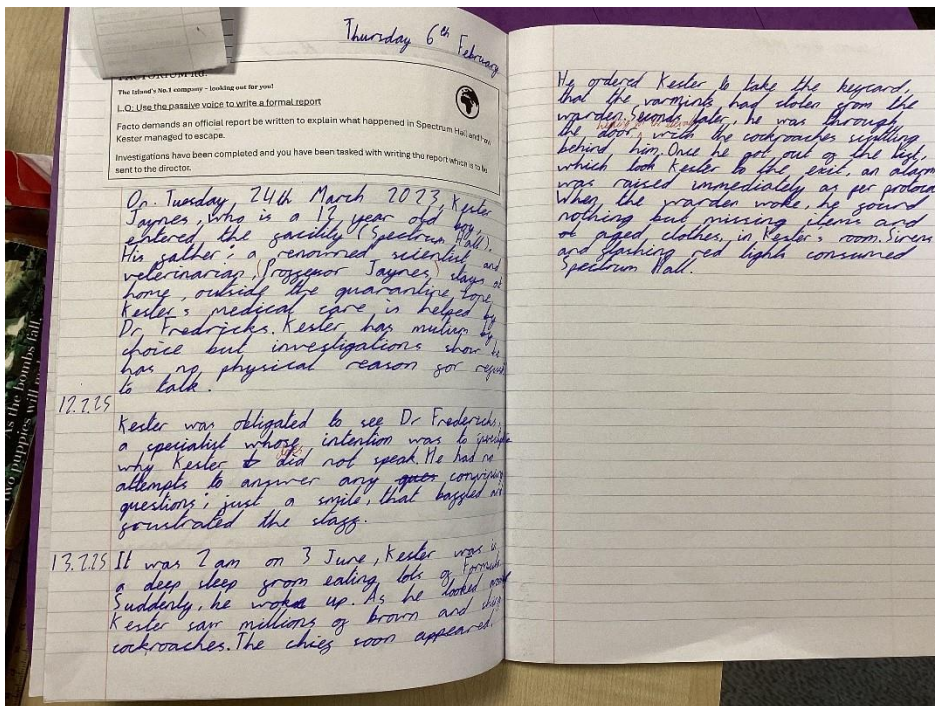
Thursday 6th February

FACTORUM ltd.
The Island's No.1 company - looking out for you!
L.O: Use the passive voice to write a formal report
Facto demands an official report be written to explain what happened in Spectrum Hall and how Kester managed to escape.
Investigations have been completed and you have been tasked with writing the report which is to be sent to the director.

On Tuesday, 24th March 2023, Kester Jaynes, who is a 12 year old boy, entered the facility (Spectrum Hall). His father; a renowned scientist and veterinarian (Professor Jaynes) stays at home, outside the quarantine zone. Kester's medical care is helped by Dr Fredericks. Kester has mutism by choice but investigations show he has no physical reason for refusing to talk.

12.2.25
Kester was obligated to see Dr Fredericks, a specialist whose intention was to question why Kester did not speak. He had no attempts to answer any of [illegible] convincing questions; just a smile, that baffled and frustrated the staff.

13.2.25 It was 2am on 3 June, Kester was in a deep sleep from eating lots of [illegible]. Suddenly, he woke up. As he looked around, Kester saw millions of brown and shiny cockroaches. The chief soon appeared.

He ordered Kester to take the keycard, that the varmints had stolen from the warden. Seconds later, he was through the door, with the cockroaches sizzling behind him. Once he got out of the bed, which took Kester to the exit, an alarm was raised immediately as per protocol. When the warden woke, he found nothing but missing items and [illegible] ripped clothes, in Kester's room. Sirens and flashing red lights consumed Spectrum Hall.